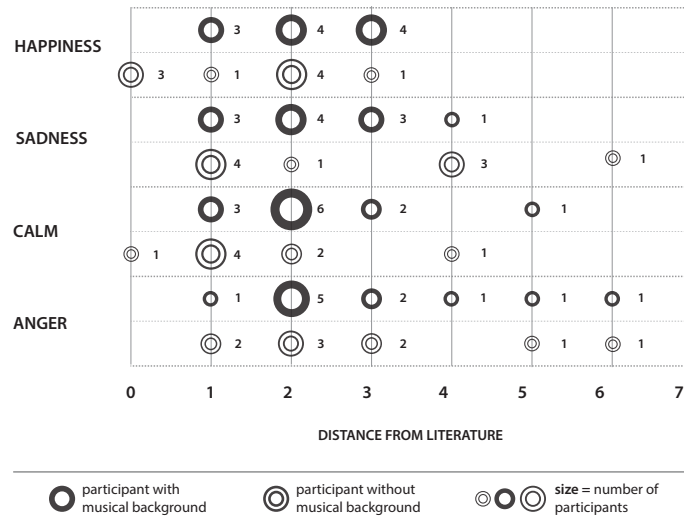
HAPPINESS

3 4 4

3 1 4 1

SADNESS

3 4 3 1

4 1 3 1

CALM

3 6 2 1

1 4 2 1

ANGER

1 5 2 1 1 1

2 3 2 1 1

0 1 2 3 4 5 6 7

DISTANCE FROM LITERATURE

participant with musical background

participant without musical background

**size** = number of participants